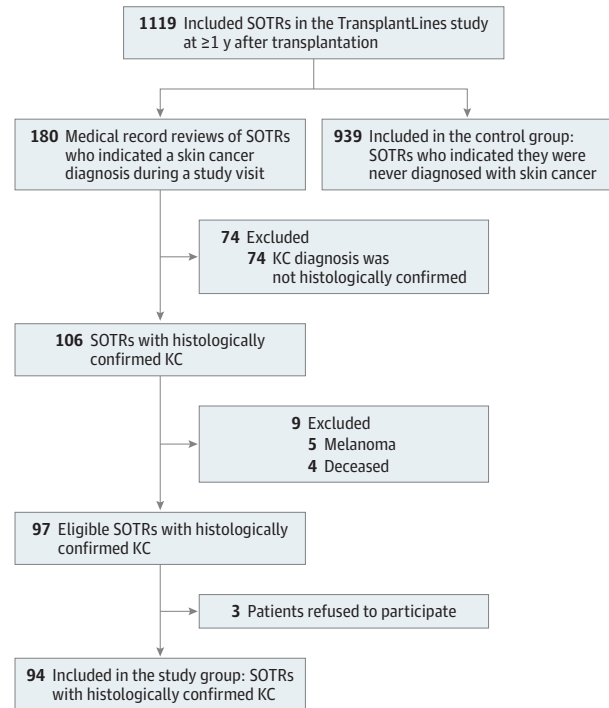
**1119** Included SOTRs in the TransplantLines study at ≥1 y after transplantation

**180** Medical record reviews of SOTRs who indicated a skin cancer diagnosis during a study visit

**939** Included in the control group: SOTRs who indicated they were never diagnosed with skin cancer

**74** Excluded
**74** KC diagnosis was not histologically confirmed

**106** SOTRs with histologically confirmed KC

**9** Excluded
**5** Melanoma
**4** Deceased

**97** Eligible SOTRs with histologically confirmed KC

**3** Patients refused to participate

**94** Included in the study group: SOTRs with histologically confirmed KC